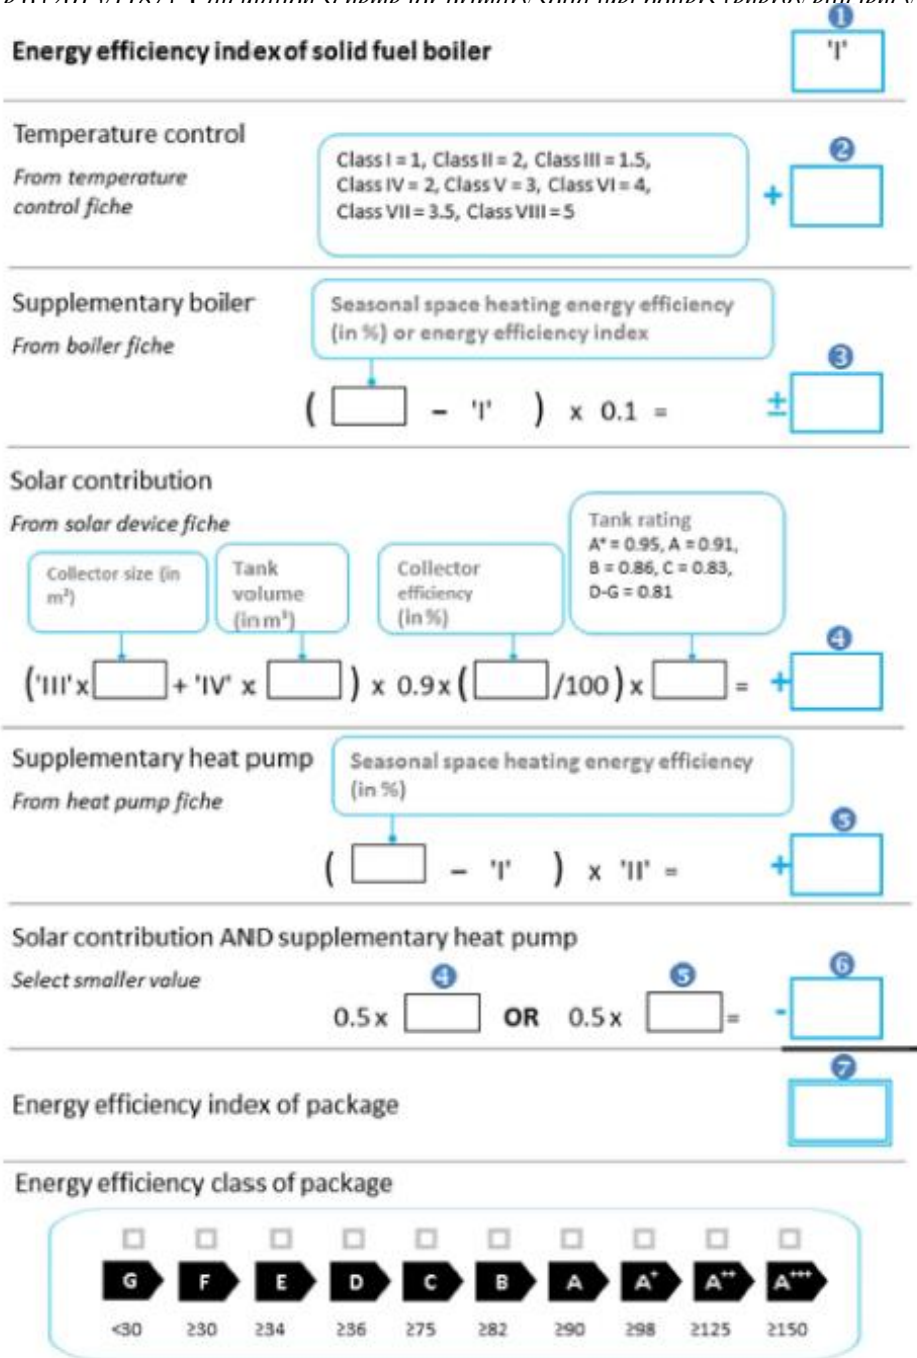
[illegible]

1

Energy efficiency index of solid fuel boiler

'I'

Temperature control

From temperature control fiche

Class I = 1, Class II = 2, Class III = 1.5, Class IV = 2, Class V = 3, Class VI = 4, Class VII = 3.5, Class VIII = 5

2

+

Supplementary boiler

From boiler fiche

Seasonal space heating energy efficiency (in %) or energy efficiency index

3

( − 'I' ) x 0.1 = ±

Solar contribution

From solar device fiche

Collector size (in m²)

Tank volume (in m³)

Collector efficiency (in %)

Tank rating
A* = 0.95, A = 0.91, B = 0.86, C = 0.83, D-G = 0.81

4

('III' x + 'IV' x ) x 0.9 x ( /100 ) x = +

Supplementary heat pump

From heat pump fiche

Seasonal space heating energy efficiency (in %)

5

( − 'I' ) x 'II' = +

Solar contribution AND supplementary heat pump

Select smaller value

4

5

6

0.5 x OR 0.5 x = -

7

Energy efficiency index of package

Energy efficiency class of package

| G | F | E | D | C | B | A | A⁺ | A⁺⁺ | A⁺⁺⁺ |
|---|---|---|---|---|---|---|---|---|---|
| <30 | ≥30 | ≥34 | ≥36 | ≥75 | ≥82 | ≥90 | ≥98 | ≥125 | ≥150 |